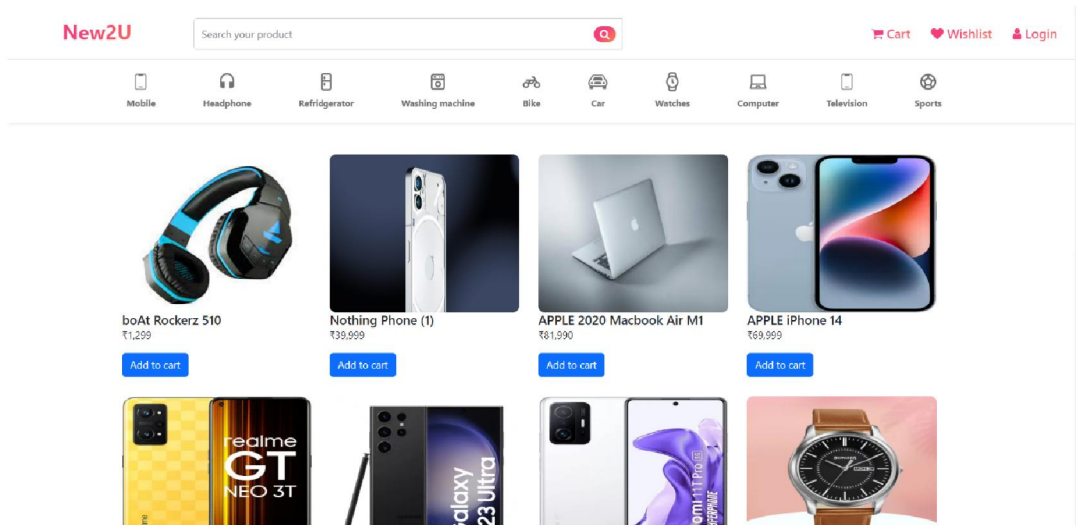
New2U

Search your product

Cart Wishlist Login

Mobile Headphone Refridgerator Washing machine Bike Car Watches Computer Television Sports

boAt Rockerz 510
₹1,299
Add to cart

Nothing Phone (1)
₹39,999
Add to cart

APPLE 2020 Macbook Air M1
₹81,990
Add to cart

APPLE iPhone 14
₹69,999
Add to cart

realme GT NEO 3T

Galaxy S23 Ultra

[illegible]mi 11T Pro